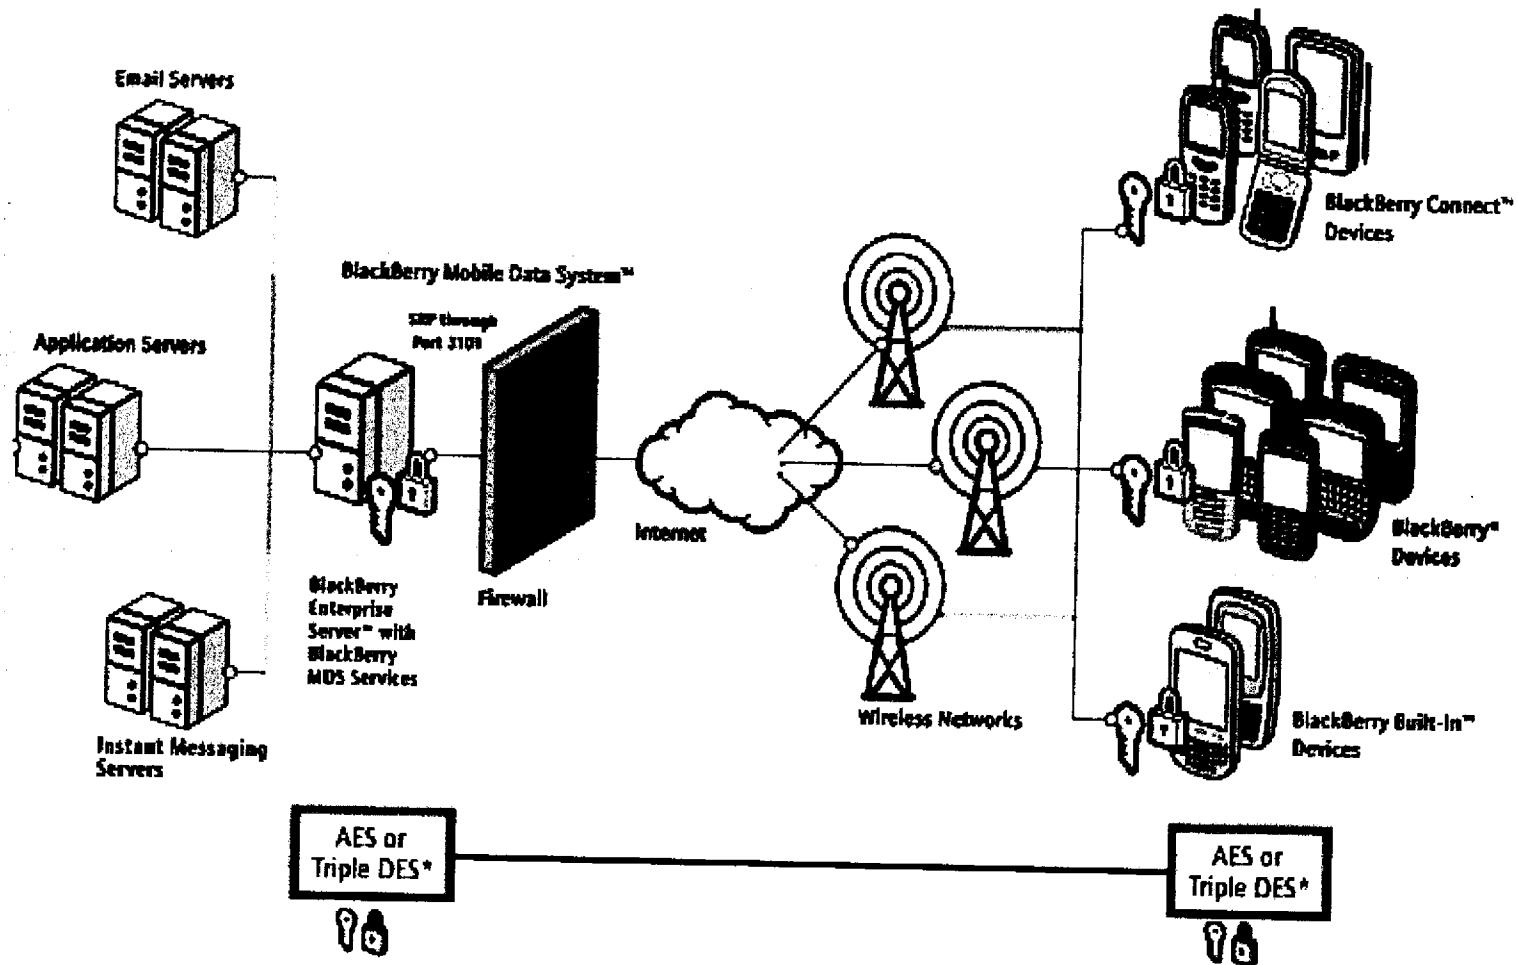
Email Servers

Application Servers

Instant Messaging Servers

BlackBerry Mobile Data System™

SRP through Port 3101

BlackBerry Enterprise Server™ with BlackBerry MDS Services

Firewall

Internet

Wireless Networks

BlackBerry Connect™ Devices

BlackBerry® Devices

BlackBerry Built-In™ Devices

AES or Triple DES*

AES or Triple DES*